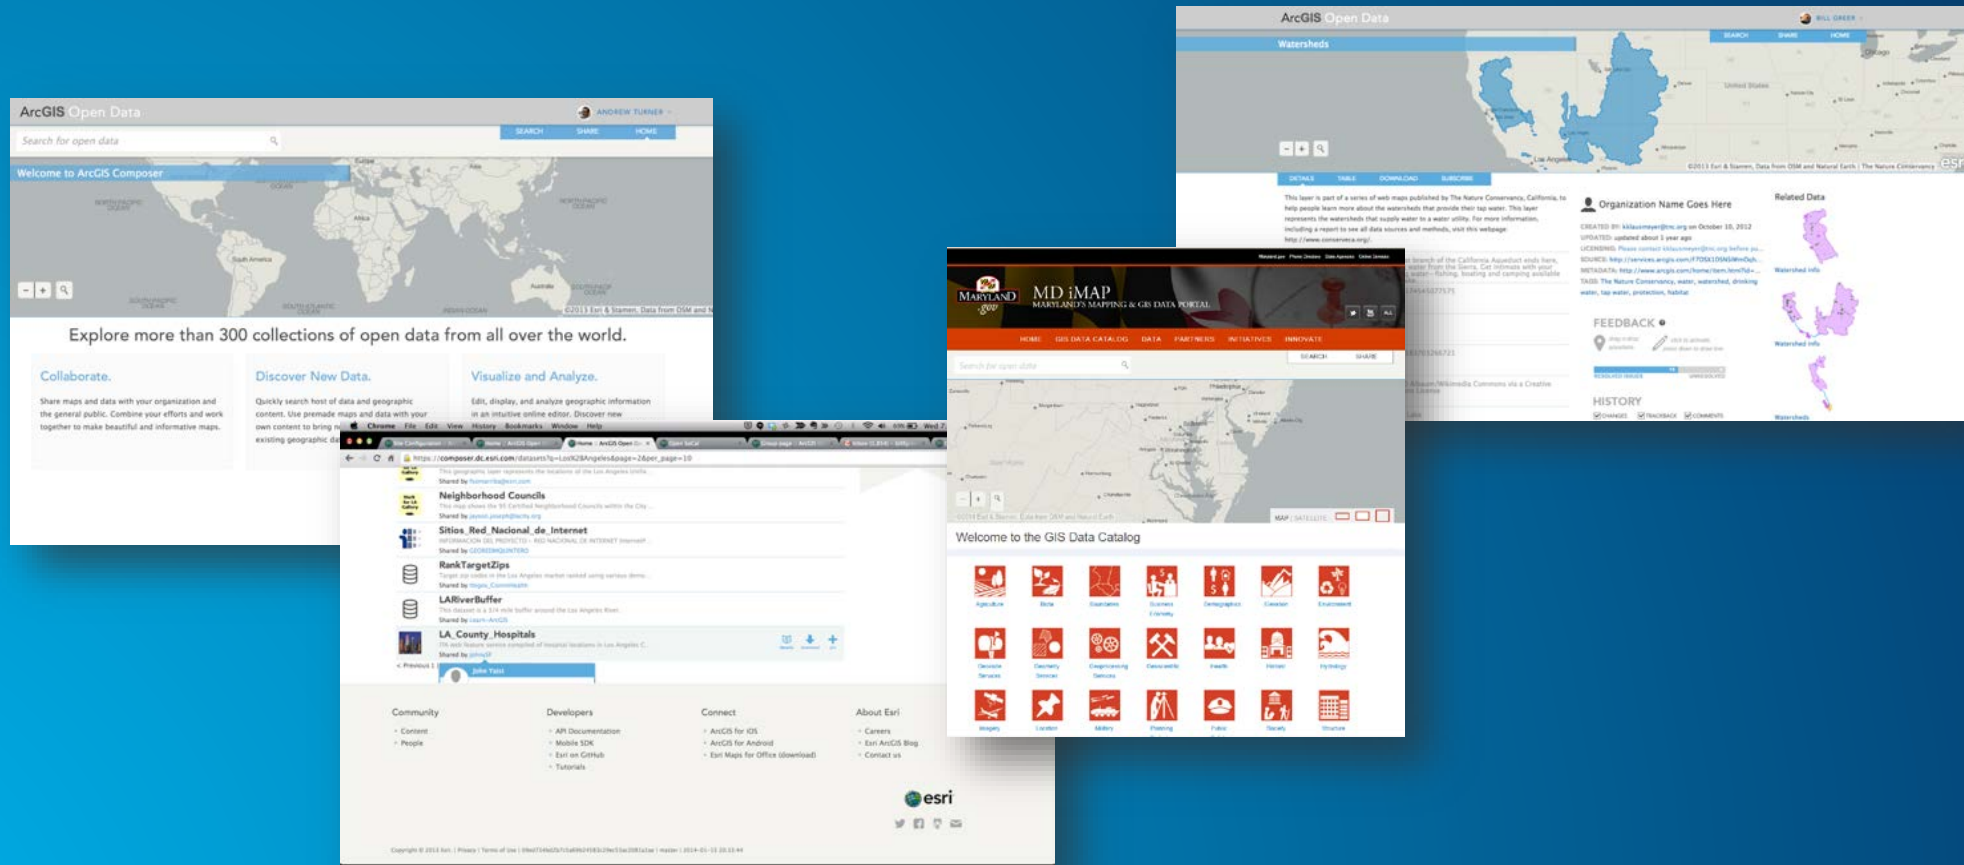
ArcGIS Open Data
ANDREW TURNER
Search for open data
SEARCH SHARE HOME
Welcome to ArcGIS Composer
Explore more than 300 collections of open data from all over the world.
Collaborate.
Share maps and data with your organization and the general public. Combine your efforts and work together to make beautiful and informative maps.
Discover New Data.
Quickly search host of data and geographic content. Use premade maps and data with your own content to bring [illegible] existing geographic da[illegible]
Visualize and Analyze.
Edit, display, and analyze geographic information in an intuitive online editor. Discover new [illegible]

Chrome File Edit View History Bookmarks Window Help
https://composer.dc.esri.com/datasets?q=Los%20Angeles&page=2&per_page=10
Neighborhood Councils
Sitios_Red_Nacional_de_Internet
RankTargetZips
LARiverBuffer
LA_County_Hospitals
Community
Content
People
Developers
API Documentation
Mobile SDK
Esri on GitHub
Tutorials
Connect
ArcGIS for iOS
ArcGIS for Android
Esri Maps for Office (download)
About Esri
Careers
Esri ArcGIS Blog
Contact us
esri

ArcGIS Open Data
BILL GREER
Watersheds
SEARCH SHARE HOME
DETAILS TABLE DOWNLOAD SUBSCRIBE
This layer is part of a series of web maps published by The Nature Conservancy, California, to help people learn more about the watersheds that provide their tap water. This layer represents the watersheds that supply water to a water utility. For more information, including a report to see all data sources and methods, visit this webpage http://www.conserveca.org/
Organization Name Goes Here
Related Data
Watershed Info
Watershed Info
Watersheds
FEEDBACK
HISTORY

MARYLAND .gov
MD iMAP
MARYLAND'S MAPPING & GIS DATA PORTAL
HOME GIS DATA CATALOG DATA PARTNERS INITIATIVES INNOVATE
Search for open data
SEARCH SHARE
MAP SATELLITE
Welcome to the GIS Data Catalog